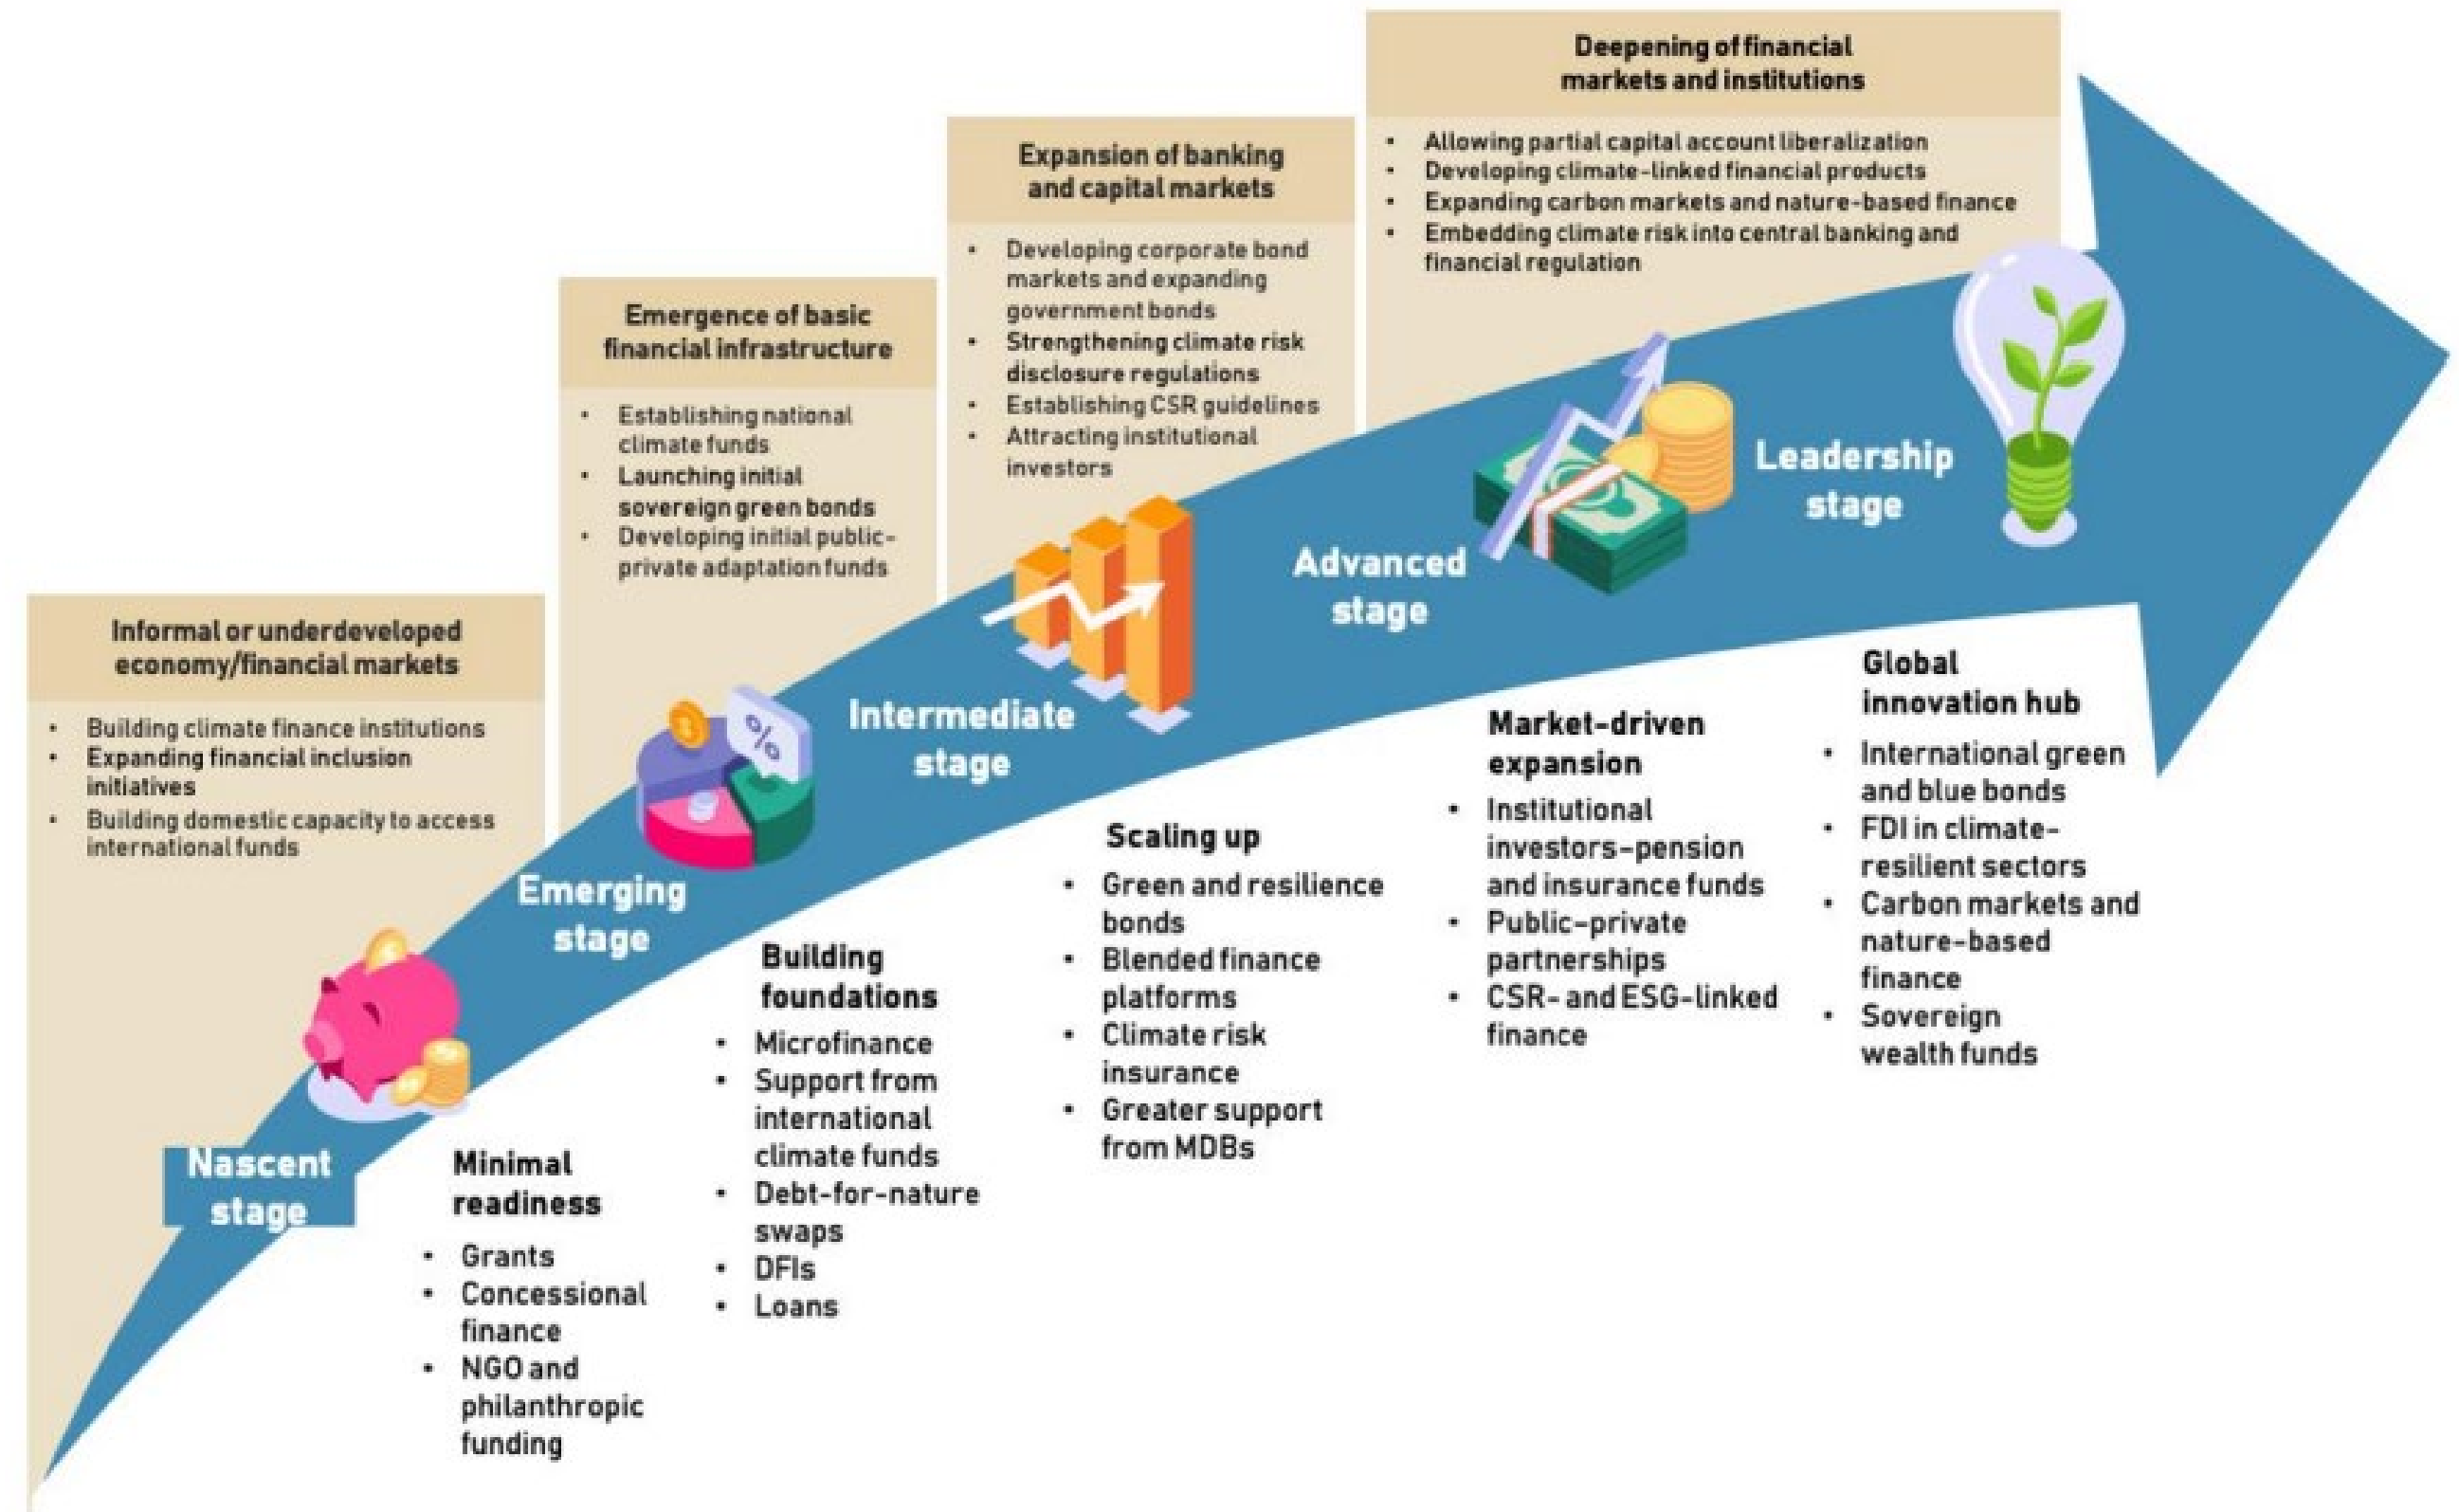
Informal or underdeveloped economy/financial markets

- Building climate finance institutions
- Expanding financial inclusion initiatives
- Building domestic capacity to access international funds

Nascent stage

Minimal readiness

- Grants
- Concessional finance
- NGO and philanthropic funding

Emergence of basic financial infrastructure

- Establishing national climate funds
- Launching initial sovereign green bonds
- Developing initial public-private adaptation funds

%

Emerging stage

Building foundations

- Microfinance
- Support from international climate funds
- Debt-for-nature swaps
- DFIs
- Loans

Expansion of banking and capital markets

- Developing corporate bond markets and expanding government bonds
- Strengthening climate risk disclosure regulations
- Establishing CSR guidelines
- Attracting institutional investors

Intermediate stage

Scaling up

- Green and resilience bonds
- Blended finance platforms
- Climate risk insurance
- Greater support from MDBs

Deepening of financial markets and institutions

- Allowing partial capital account liberalization
- Developing climate-linked financial products
- Expanding carbon markets and nature-based finance
- Embedding climate risk into central banking and financial regulation

Advanced stage

Market-driven expansion

- Institutional investors–pension and insurance funds
- Public-private partnerships
- CSR- and ESG-linked finance

Leadership stage

Global innovation hub

- International green and blue bonds
- FDI in climate-resilient sectors
- Carbon markets and nature-based finance
- Sovereign wealth funds